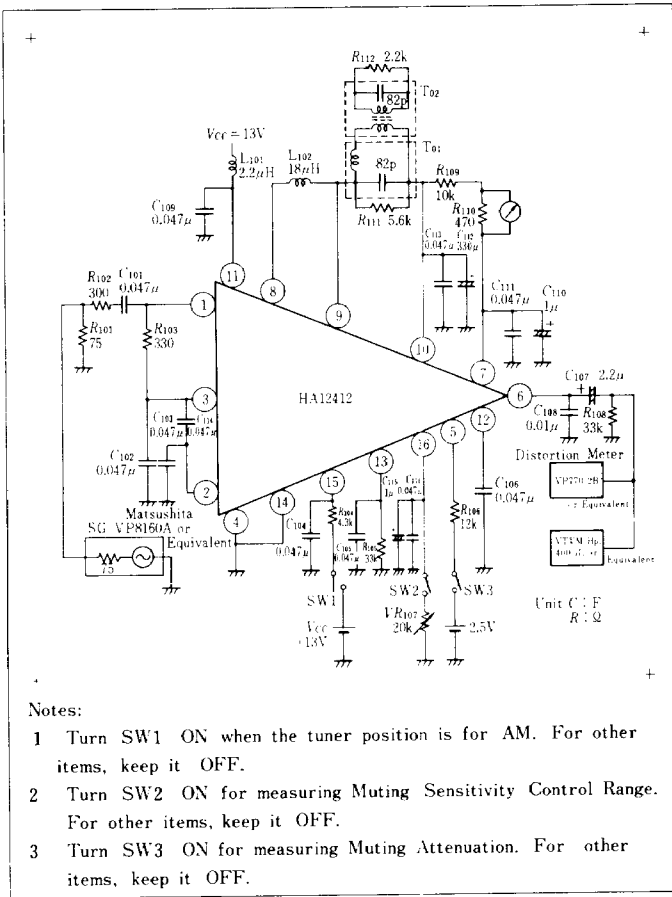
$R_{112}$ 2.2k
82p
$T_{02}$
$V_{CC}$ = 13V
$L_{101}$ 2.2μH
$L_{102}$ 18μH
$T_{01}$
82p
$R_{109}$ 10k
$R_{110}$ 470
$R_{111}$ 5.6k
$C_{109}$ 0.047μ
$C_{113}$ 0.047μ
$C_{112}$ 330μ
$R_{102}$ 300
$C_{101}$ 0.047μ
$C_{111}$ 0.047μ
$C_{110}$ 1μ
$R_{101}$ 75
$R_{103}$ 330
11
8
9
1
10
7
3
HA12412
6
$C_{107}$ 2.2μ
$C_{103}$ 0.047μ
$C_{104}$ 0.047μ
$C_{108}$ 0.01μ
$R_{108}$ 33k
$C_{102}$ 0.047μ
2
16
5
12
13
Distortion Meter
Matsushita SG VP8160A or Equivalent
15
$C_{115}$ 1μ
$C_{114}$ 0.047μ
VP7702B or Equivalent
4
14
$C_{104}$ 0.047μ
$R_{104}$ 4.3k
$C_{105}$ 0.047μ
$R_{105}$ 33k
$R_{106}$ 12k
$C_{106}$ 0.047μ
VTVM Hp 400 or Equivalent
75
SW1
SW2
SW3
$V_{CC}$ +13V
$VR_{107}$ 20k
2.5V
Unit C : F
R : Ω

Notes:
1 Turn SW1 ON when the tuner position is for AM. For other items, keep it OFF.
2 Turn SW2 ON for measuring Muting Sensitivity Control Range. For other items, keep it OFF.
3 Turn SW3 ON for measuring Muting Attenuation. For other items, keep it OFF.